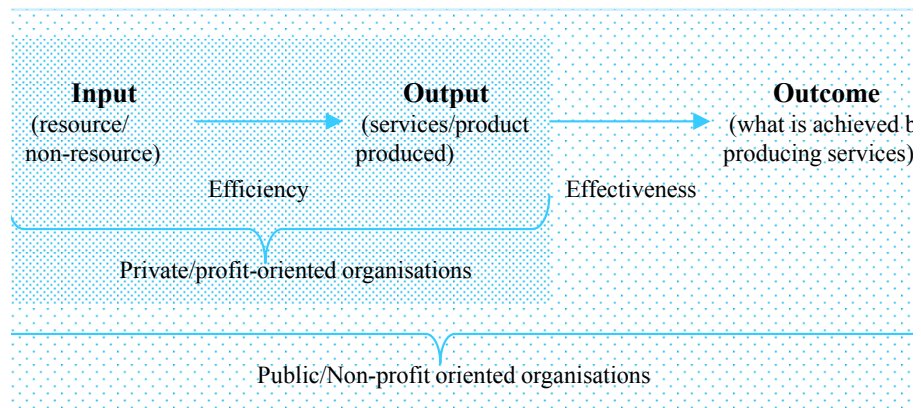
Input
(resource/
non-resource)

Output
(services/product
produced)

Outcome
(what is achieved b
producing services)

Efficiency

Effectiveness

Private/profit-oriented organisations

Public/Non-profit oriented organisations